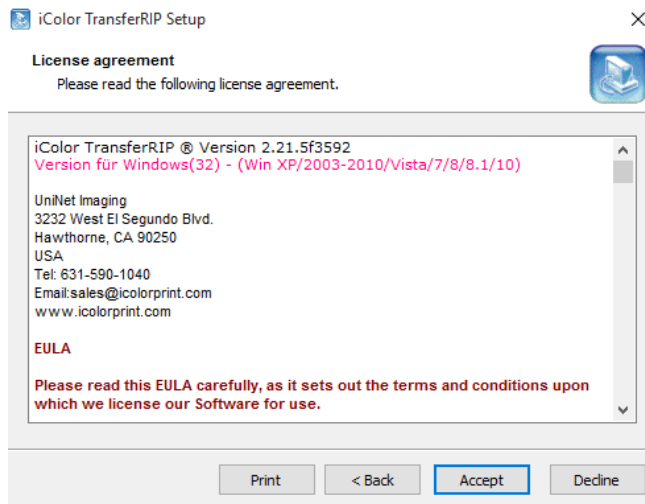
iColor TransferRIP Setup

×

License agreement

Please read the following license agreement.

iColor TransferRIP ® Version 2.21.5f3592
Version für Windows(32) - (Win XP/2003-2010/Vista/7/8/8.1/10)

UniNet Imaging
3232 West El Segundo Blvd.
Hawthorne, CA 90250
USA
Tel: 631-590-1040
Email:sales@icolorprint.com
www.icolorprint.com

EULA

Please read this EULA carefully, as it sets out the terms and conditions upon which we license our Software for use.

Print | < Back | Accept | Decline